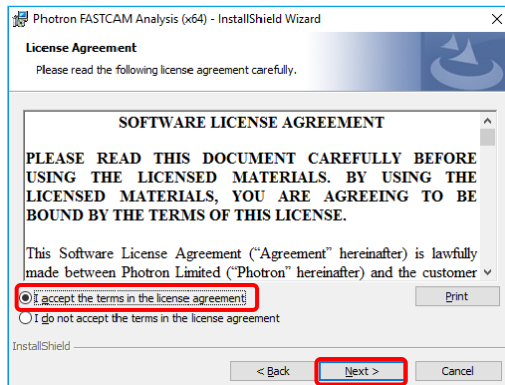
Photron FASTCAM Analysis (x64) - InstallShield Wizard

License Agreement

Please read the following license agreement carefully.

SOFTWARE LICENSE AGREEMENT

PLEASE READ THIS DOCUMENT CAREFULLY BEFORE USING THE LICENSED MATERIALS. BY USING THE LICENSED MATERIALS, YOU ARE AGREEING TO BE BOUND BY THE TERMS OF THIS LICENSE.

This Software License Agreement ("Agreement" hereinafter) is lawfully made between Photron Limited ("Photron" hereinafter) and the customer

I accept the terms in the license agreement

I do not accept the terms in the license agreement

Print

InstallShield

< Back

Next >

Cancel